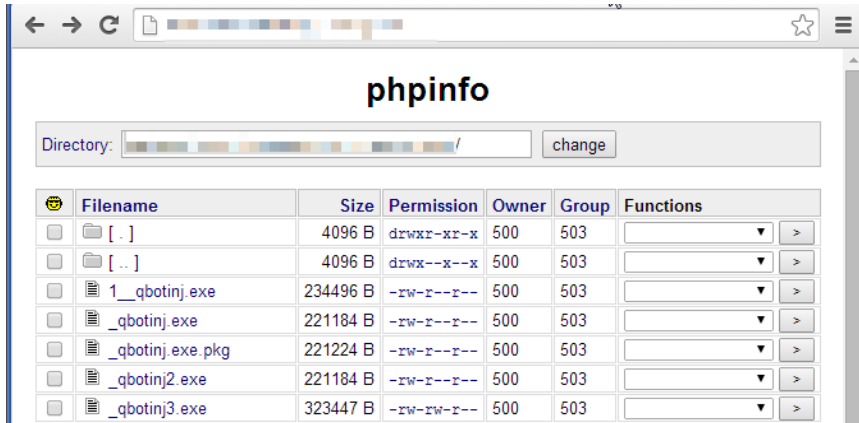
phpinfo

Directory: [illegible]/ change

| | Filename | Size | Permission | Owner | Group | Functions |
|---|---|---|---|---|---|---|
| | [ . ] | 4096 B | drwxr-xr-x | 500 | 503 | > |
| | [ .. ] | 4096 B | drwx--x--x | 500 | 503 | > |
| | 1__qbotinj.exe | 234496 B | -rw-r--r-- | 500 | 503 | > |
| | _qbotinj.exe | 221184 B | -rw-r--r-- | 500 | 503 | > |
| | _qbotinj.exe.pkg | 221224 B | -rw-r--r-- | 500 | 503 | > |
| | _qbotinj2.exe | 221184 B | -rw-r--r-- | 500 | 503 | > |
| | _qbotinj3.exe | 323447 B | -rw-rw-r-- | 500 | 503 | > |